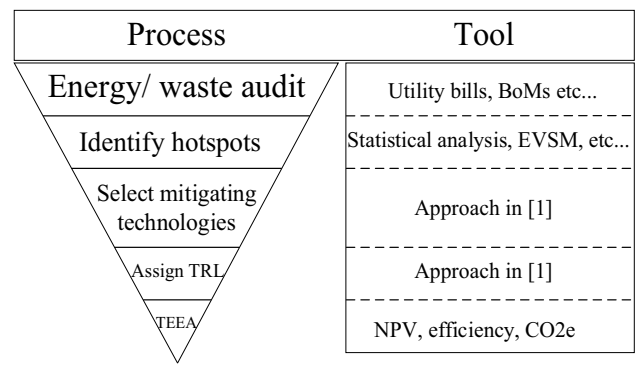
| Process | Tool |
|---|---|
| Energy/ waste audit | Utility bills, BoMs etc... |
| Identify hotspots | Statistical analysis, EVSM, etc... |
| Select mitigating technologies | Approach in [1] |
| Assign TRL | Approach in [1] |
| TEEA | NPV, efficiency, CO2e |